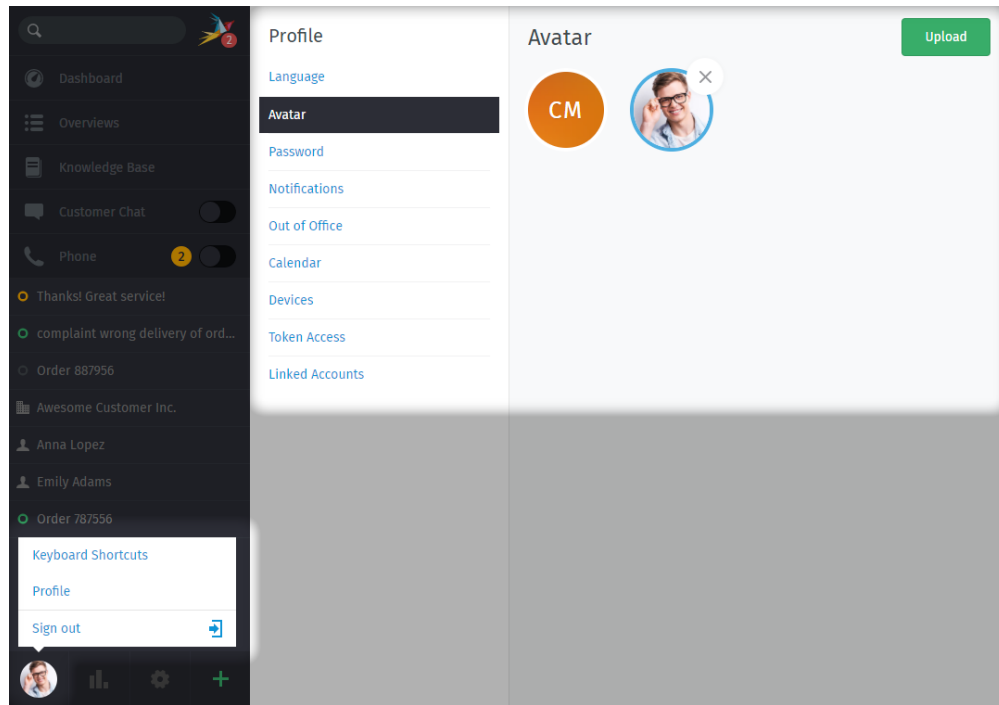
2

Dashboard

Overviews

Knowledge Base

Customer Chat

Phone 2

Thanks! Great service!

complaint wrong delivery of ord...

Order 887956

Awesome Customer Inc.

Anna Lopez

Emily Adams

Order 787556

Keyboard Shortcuts

Profile

Sign out

Profile

Language

Avatar

Password

Notifications

Out of Office

Calendar

Devices

Token Access

Linked Accounts

Avatar

Upload

CM